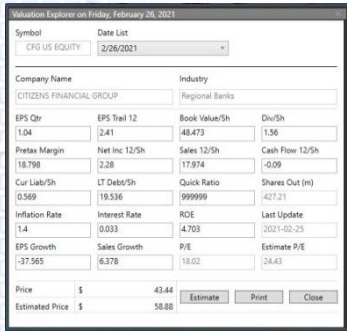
Valuation Explorer on Friday, February 26, 2021

Symbol
CFG US EQUITY

Date List
2/26/2021

Company Name
CITIZENS FINANCIAL GROUP

Industry
Regional Banks

EPS Qtr
1.04

EPS Trail 12
2.41

Book Value/Sh
48.473

Div/Sh
1.56

Pretax Margin
18.798

Net Inc 12/Sh
2.28

Sales 12/Sh
17.974

Cash Flow 12/Sh
-0.09

Cur Liab/Sh
0.569

LT Debt/Sh
19.536

Quick Ratio
999999

Shares Out (m)
427.21

Inflation Rate
1.4

Interest Rate
0.033

ROE
4.703

Last Update
2021-02-25

EPS Growth
-37.565

Sales Growth
6.378

P/E
18.02

Estimate P/E
24.43

Price $ 43.44

Estimated Price $ 58.88

Estimate

Print

Close